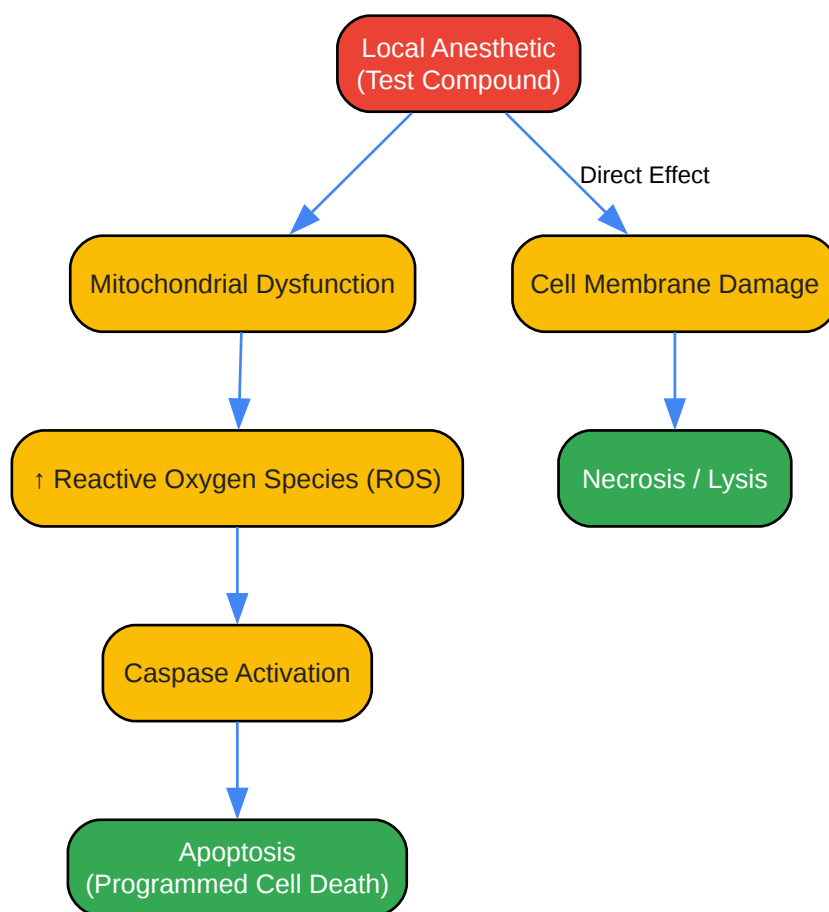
Local Anesthetic
(Test Compound)

Direct Effect

Mitochondrial Dysfunction

Cell Membrane Damage

↑ Reactive Oxygen Species (ROS)

Necrosis / Lysis

Caspase Activation

Apoptosis
(Programmed Cell Death)